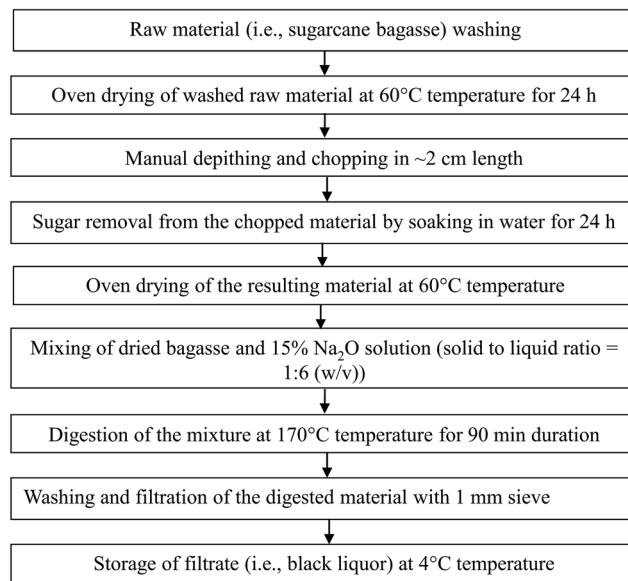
Raw material (i.e., sugarcane bagasse) washing

Oven drying of washed raw material at 60°C temperature for 24 h

Manual depithing and chopping in ~2 cm length

Sugar removal from the chopped material by soaking in water for 24 h

Oven drying of the resulting material at 60°C temperature

Mixing of dried bagasse and 15% $Na_2O$ solution (solid to liquid ratio = 1:6 (w/v))

Digestion of the mixture at 170°C temperature for 90 min duration

Washing and filtration of the digested material with 1 mm sieve

Storage of filtrate (i.e., black liquor) at 4°C temperature